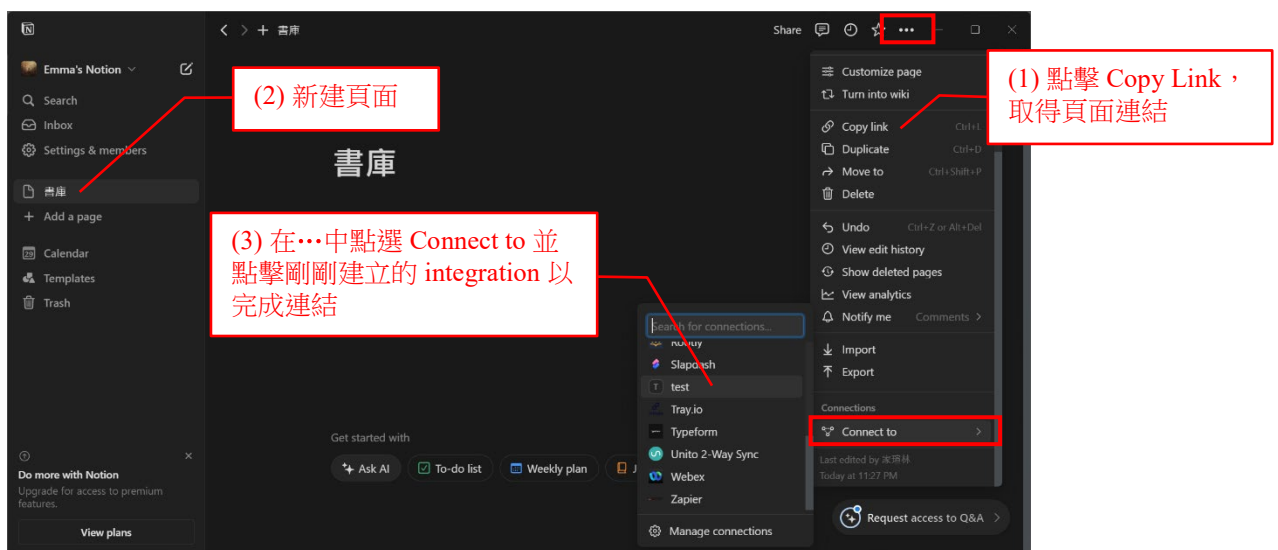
Emma's Notion

Search
Inbox
Settings & members

書庫
Add a page

Calendar
Templates
Trash

Do more with Notion
Upgrade for access to premium features.
View plans

書庫

Share

(2) 新建頁面

書庫

(3) 在…中點選 Connect to 並點擊剛剛建立的 integration 以完成連結

Search for connections...
Rollify
Slapdash
test
Tray.io
Typeform
Unito 2-Way Sync
Webex
Zapier
Manage connections

Get started with
Ask AI
To-do list
Weekly plan

Customize page
Turn into wiki
Copy link Ctrl+L
Duplicate Ctrl+D
Move to Ctrl+Shift+P
Delete
Undo Ctrl+Z or Alt+Del
View edit history
Show deleted pages
View analytics
Notify me Comments
Import
Export
Connections
Connect to
Last edited by 洪瑀林
Today at 11:27 PM

(1) 點擊 Copy Link，取得頁面連結

Request access to Q&A